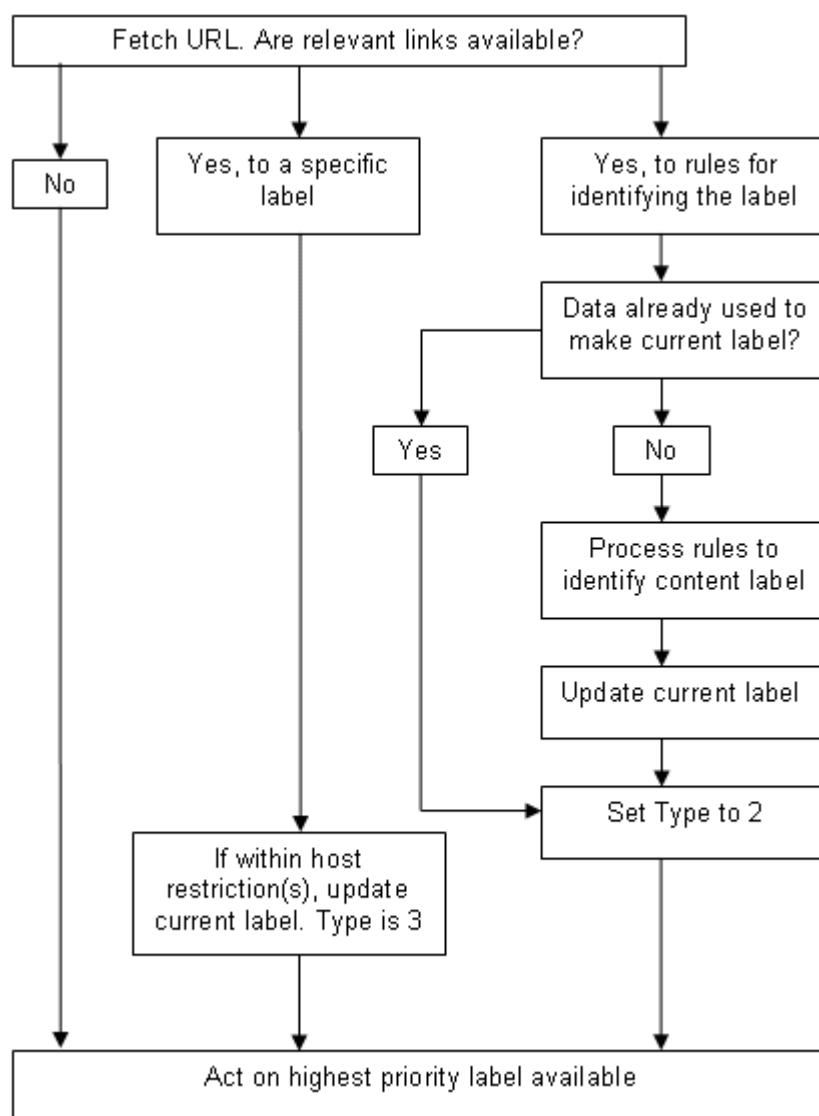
Fetch URL. Are relevant links available?

No

Yes, to a specific label

Yes, to rules for identifying the label

Data already used to make current label?

Yes

No

Process rules to identify content label

Update current label

Set Type to 2

If within host restriction(s), update current label. Type is 3

Act on highest priority label available